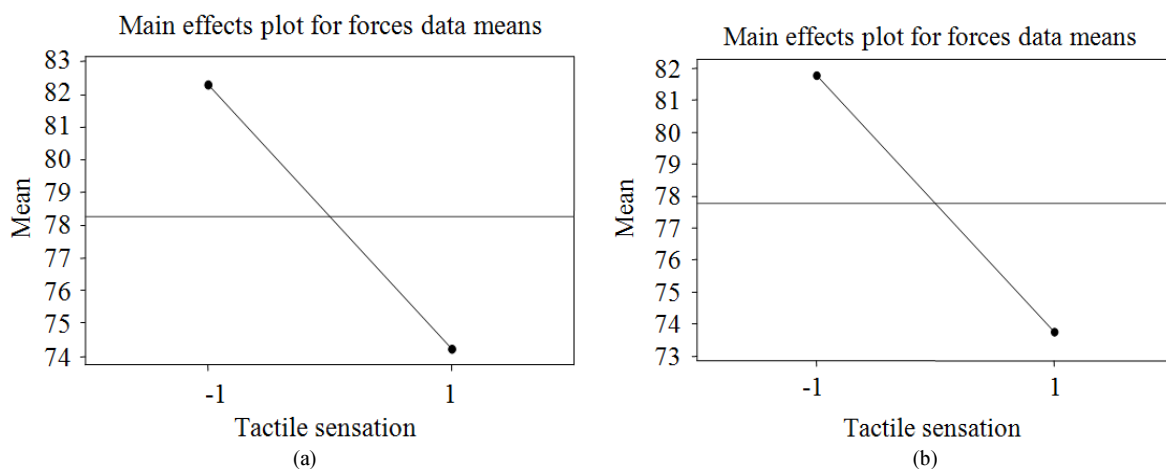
Main effects plot for forces data means

Mean

83
82
81
80
79
78
77
76
75
74

-1
1

Tactile sensation

(a)

Main effects plot for forces data means

Mean

82
81
80
79
78
77
76
75
74
73

-1
1

Tactile sensation

(b)